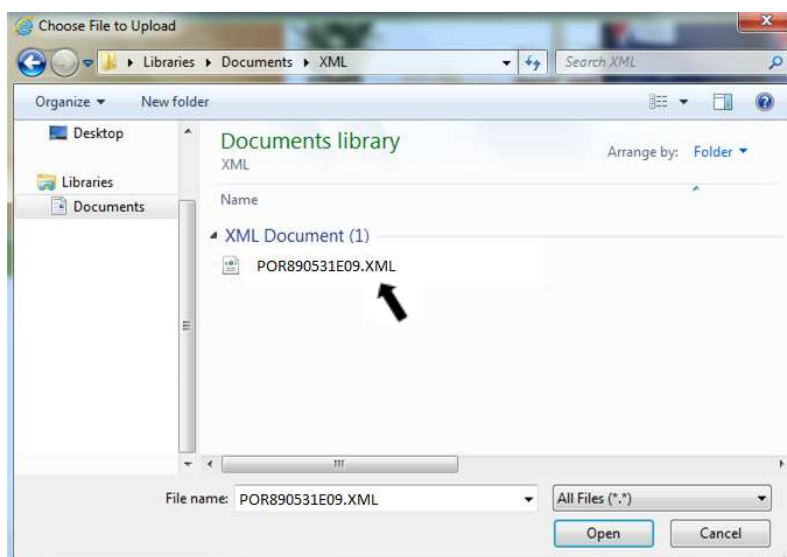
Choose File to Upload

Libraries ▸ Documents ▸ XML

Search XML

Organize ▾ New folder

Desktop

Libraries

Documents

Documents library

XML

Arrange by: Folder ▾

Name

XML Document (1)

POR890531E09.XML

File name: POR890531E09.XML

All Files (*.*)

Open

Cancel